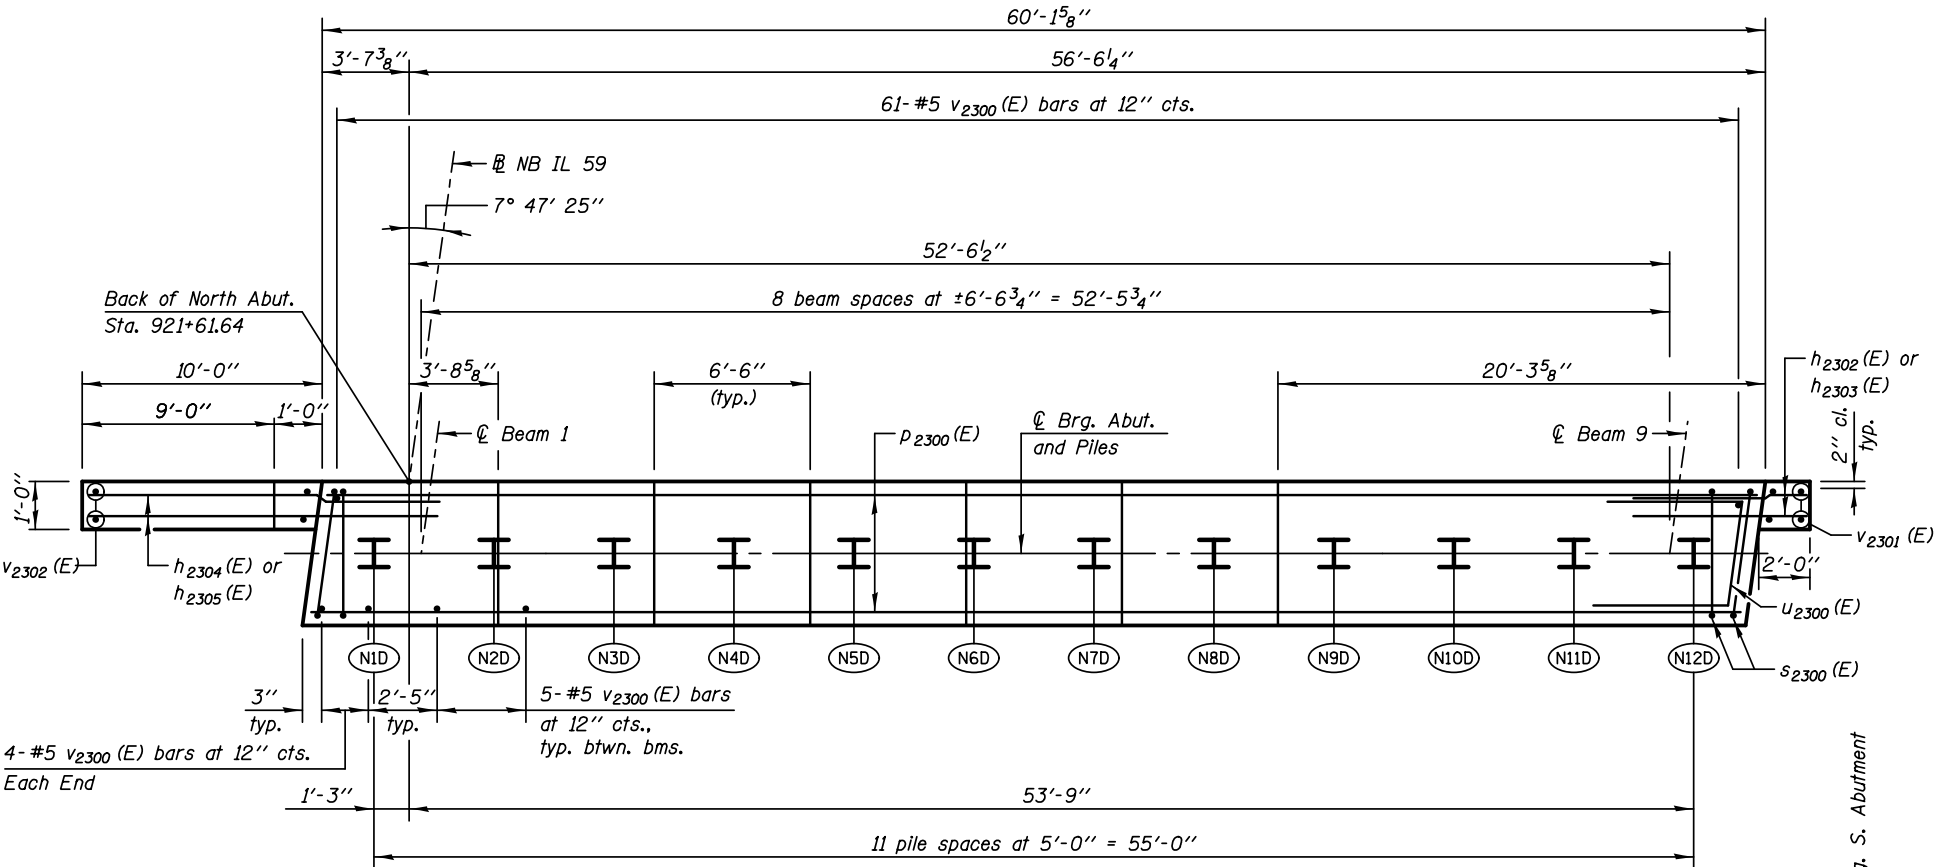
60'-1⅝''

3'-7⅜''

56'-6¼''

61-#5 $v_{2300}$(E) bars at 12'' cts.

℄ NB IL 59

7° 47' 25''

52'-6½''

Back of North Abut.
Sta. 921+61.64

8 beam spaces at ±6'-6¾'' = 52'-5¾''

10'-0''

9'-0''

1'-0''

3'-8⅝''

6'-6''
(typ.)

20'-3⅝''

$h_{2302}$(E) or
$h_{2303}$(E)

2'' cl.
typ.

℄ Beam 1

$p_{2300}$(E)

℄ Brg. Abut.
and Piles

℄ Beam 9

1'-0''

$v_{2301}$(E)

$v_{2302}$(E)

$h_{2304}$(E) or
$h_{2305}$(E)

2'-0''

$u_{2300}$(E)

N1D

N2D

N3D

N4D

N5D

N6D

N7D

N8D

N9D

N10D

N11D

N12D

$s_{2300}$(E)

3''
typ.

2'-5''
typ.

5-#5 $v_{2300}$(E) bars
at 12'' cts.,
typ. btwn. bms.

4-#5 $v_{2300}$(E) bars at 12'' cts.
Each End

1'-3''

53'-9''

11 pile spaces at 5'-0'' = 55'-0''

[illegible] S. Abutment